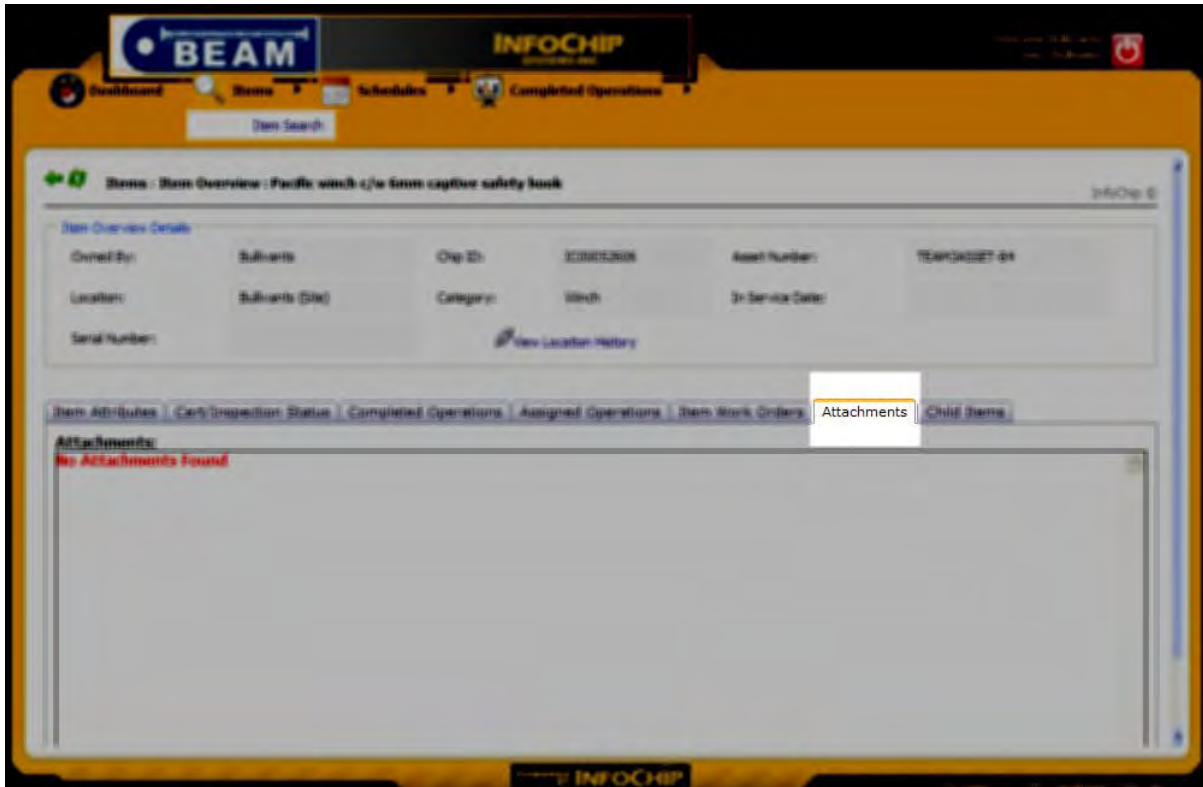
BEAM

INFOCHIP

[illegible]

Dashboard Items Schedules Completed Operations

Item Search

Items : Item Overview : Pacific winch c/w 6mm captive safety hook

InfoChip ©

Item Overview Details

Owned By: Bullivants

Chip ID: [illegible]

Asset Number: TEAMS ASSET 04

Location: Bullivants (Site)

Category: Winch

In Service Date:

Serial Number:

View Location History

Item Attributes | Cert/Inspection Status | Completed Operations | Assigned Operations | Item Work Orders | Attachments | Child Items

Attachments:

No Attachments Found

INFOCHIP